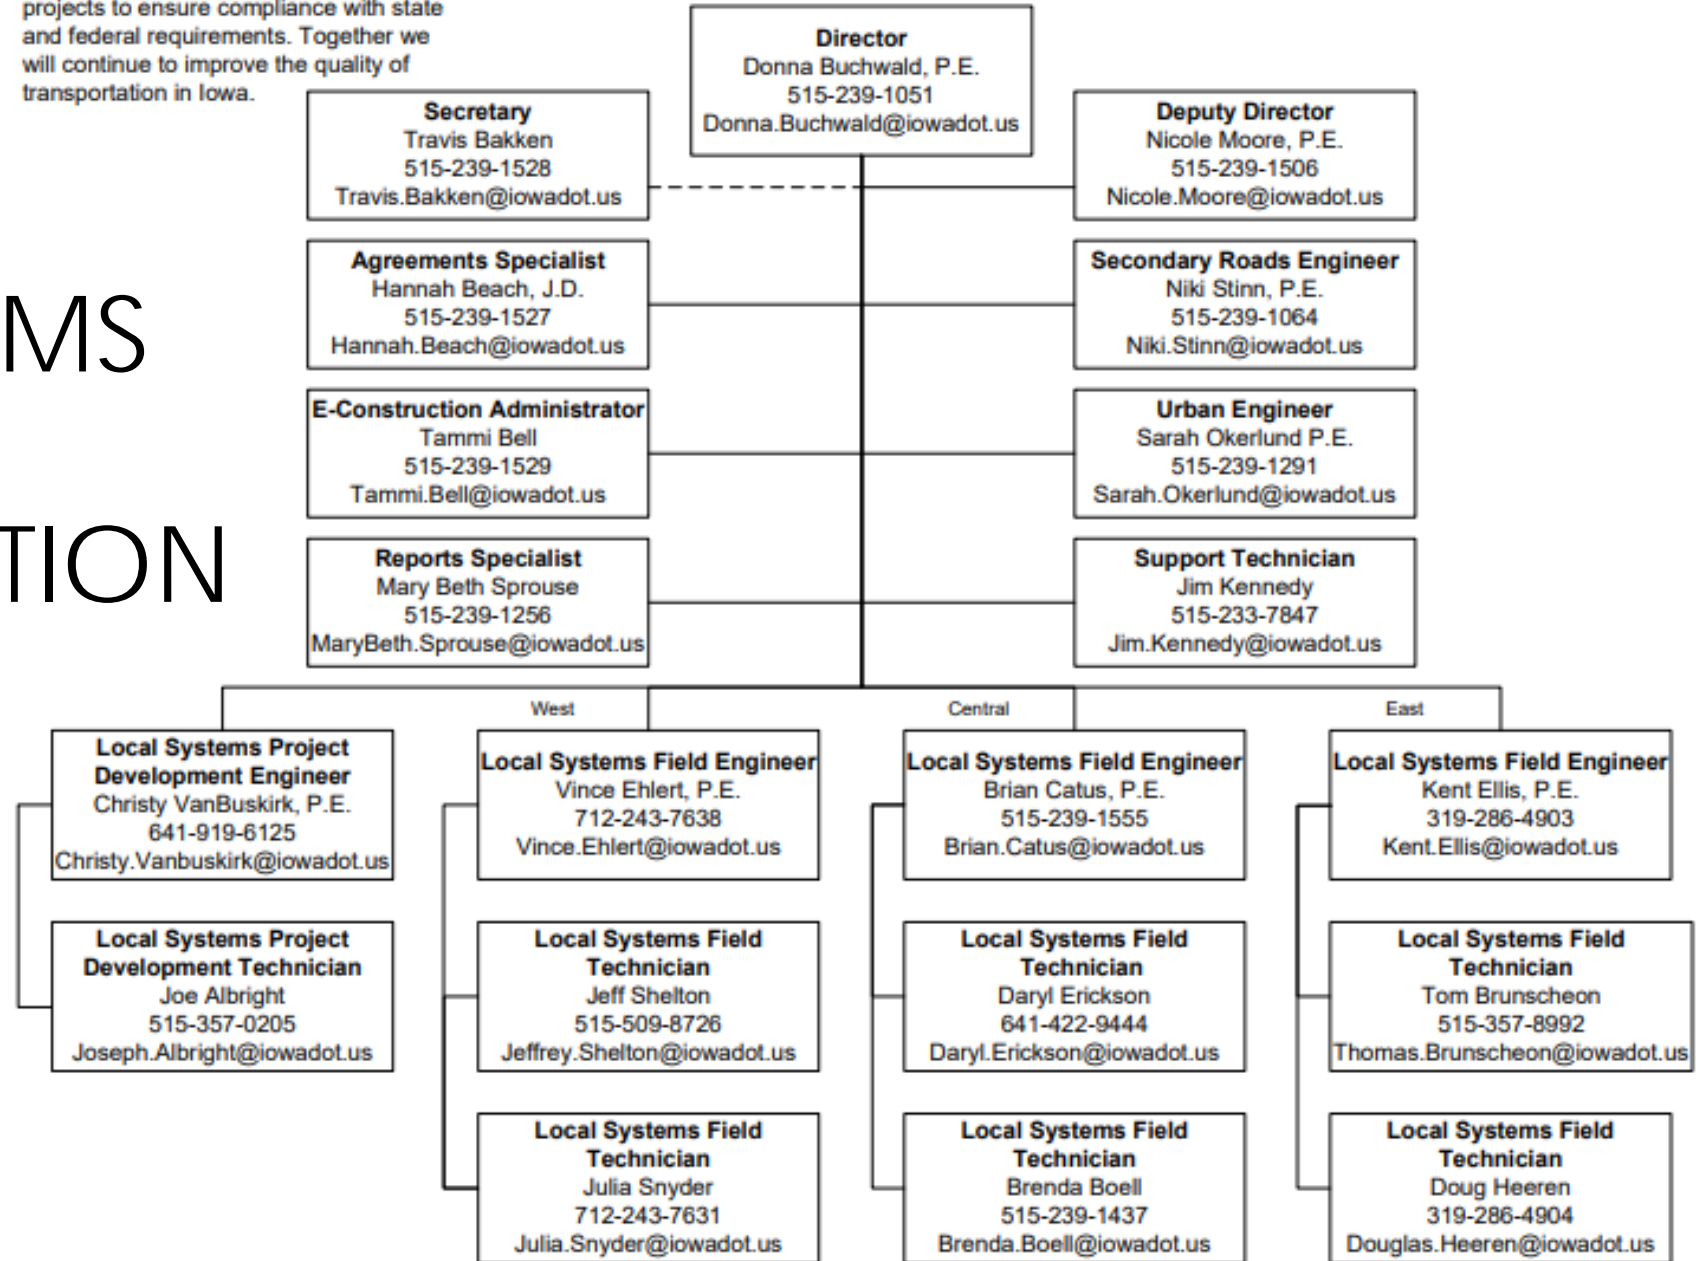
projects to ensure compliance with state and federal requirements. Together we will continue to improve the quality of transportation in Iowa.

MS

TION

**Director**
Donna Buchwald, P.E.
515-239-1051
Donna.Buchwald@iowadot.us

**Secretary**
Travis Bakken
515-239-1528
Travis.Bakken@iowadot.us

**Deputy Director**
Nicole Moore, P.E.
515-239-1506
Nicole.Moore@iowadot.us

**Agreements Specialist**
Hannah Beach, J.D.
515-239-1527
Hannah.Beach@iowadot.us

**Secondary Roads Engineer**
Niki Stinn, P.E.
515-239-1064
Niki.Stinn@iowadot.us

**E-Construction Administrator**
Tammi Bell
515-239-1529
Tammi.Bell@iowadot.us

**Urban Engineer**
Sarah Okerlund P.E.
515-239-1291
Sarah.Okerlund@iowadot.us

**Reports Specialist**
Mary Beth Sprouse
515-239-1256
MaryBeth.Sprouse@iowadot.us

**Support Technician**
Jim Kennedy
515-233-7847
Jim.Kennedy@iowadot.us

West

Central

East

**Local Systems Project Development Engineer**
Christy VanBuskirk, P.E.
641-919-6125
Christy.Vanbuskirk@iowadot.us

**Local Systems Project Development Technician**
Joe Albright
515-357-0205
Joseph.Albright@iowadot.us

**Local Systems Field Engineer**
Vince Ehlert, P.E.
712-243-7638
Vince.Ehlert@iowadot.us

**Local Systems Field Technician**
Jeff Shelton
515-509-8726
Jeffrey.Shelton@iowadot.us

**Local Systems Field Technician**
Julia Snyder
712-243-7631
Julia.Snyder@iowadot.us

**Local Systems Field Engineer**
Brian Catus, P.E.
515-239-1555
Brian.Catus@iowadot.us

**Local Systems Field Technician**
Daryl Erickson
641-422-9444
Daryl.Erickson@iowadot.us

**Local Systems Field Technician**
Brenda Boell
515-239-1437
Brenda.Boell@iowadot.us

**Local Systems Field Engineer**
Kent Ellis, P.E.
319-286-4903
Kent.Ellis@iowadot.us

**Local Systems Field Technician**
Tom Brunscheon
515-357-8992
Thomas.Brunscheon@iowadot.us

**Local Systems Field Technician**
Doug Heeren
319-286-4904
Douglas.Heeren@iowadot.us